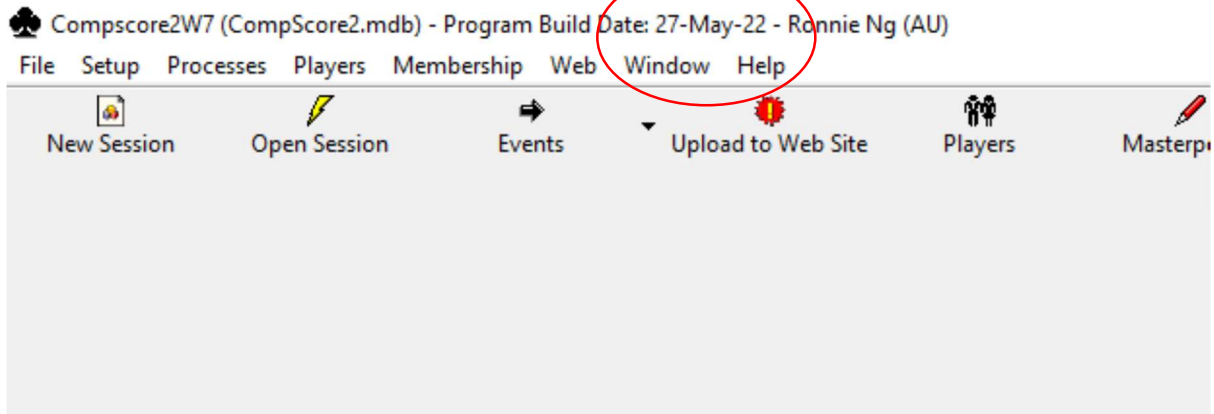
Compscore2W7 (CompScore2.mdb) - Program Build Date: 27-May-22 - Ronnie Ng (AU)

File Setup Processes Players Membership Web Window Help

New Session Open Session Events Upload to Web Site Players Masterp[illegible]